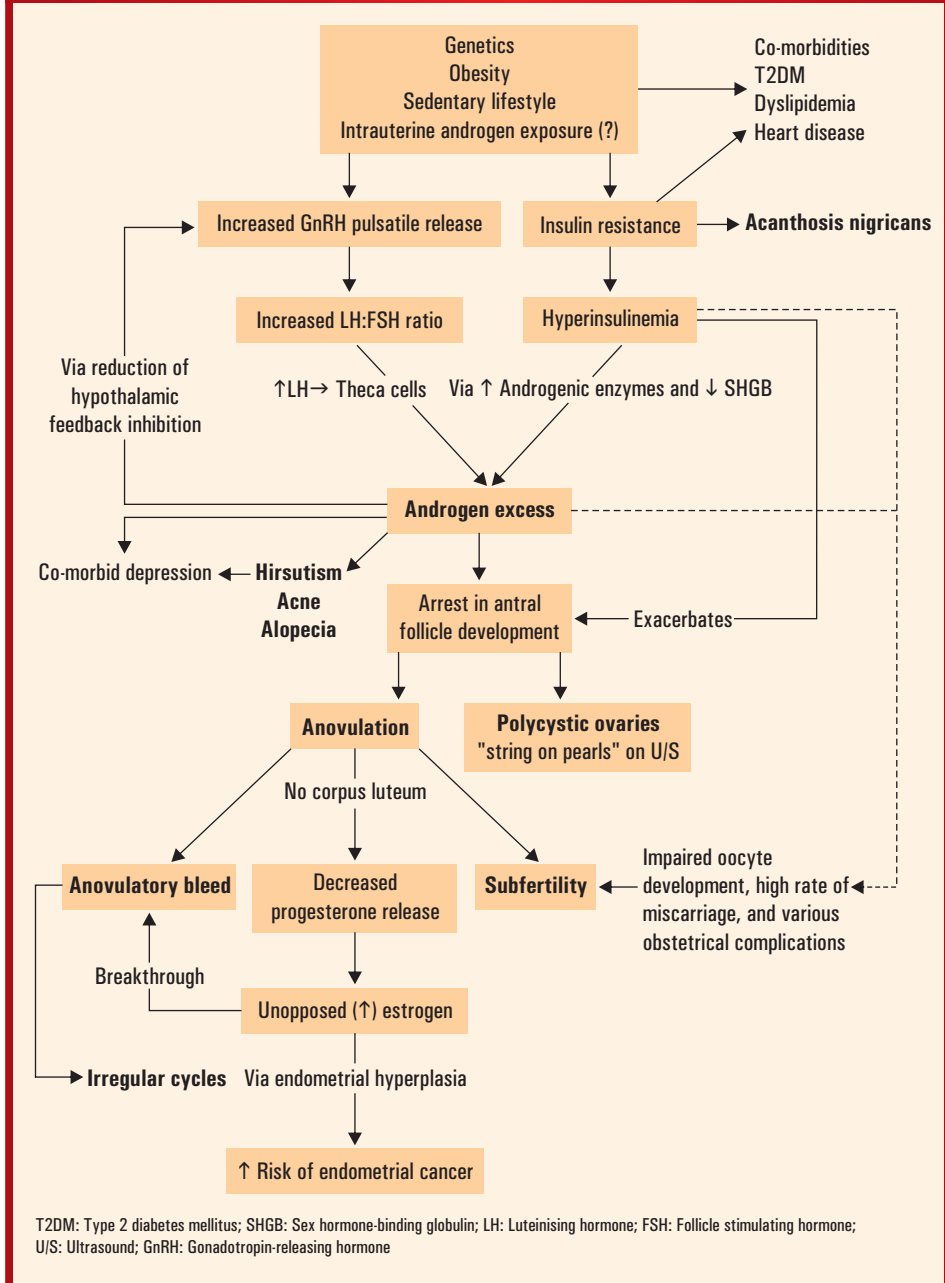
Genetics
Obesity
Sedentary lifestyle
Intrauterine androgen exposure (?)

Co-morbidities
T2DM
Dyslipidemia
Heart disease

Increased GnRH pulsatile release

Insulin resistance

Acanthosis nigricans

Increased LH:FSH ratio

Hyperinsulinemia

Via reduction of hypothalamic feedback inhibition

↑LH→ Theca cells

Via ↑ Androgenic enzymes and ↓ SHGB

Androgen excess

Co-morbid depression

Hirsutism
Acne
Alopecia

Arrest in antral follicle development

Exacerbates

Anovulation

Polycystic ovaries
"string on pearls" on U/S

No corpus luteum

Anovulatory bleed

Decreased progesterone release

Subfertility

Impaired oocyte development, high rate of miscarriage, and various obstetrical complications

Breakthrough

Unopposed (↑) estrogen

Irregular cycles

Via endometrial hyperplasia

↑ Risk of endometrial cancer

T2DM: Type 2 diabetes mellitus; SHGB: Sex hormone-binding globulin; LH: Luteinising hormone; FSH: Follicle stimulating hormone; U/S: Ultrasound; GnRH: Gonadotropin-releasing hormone